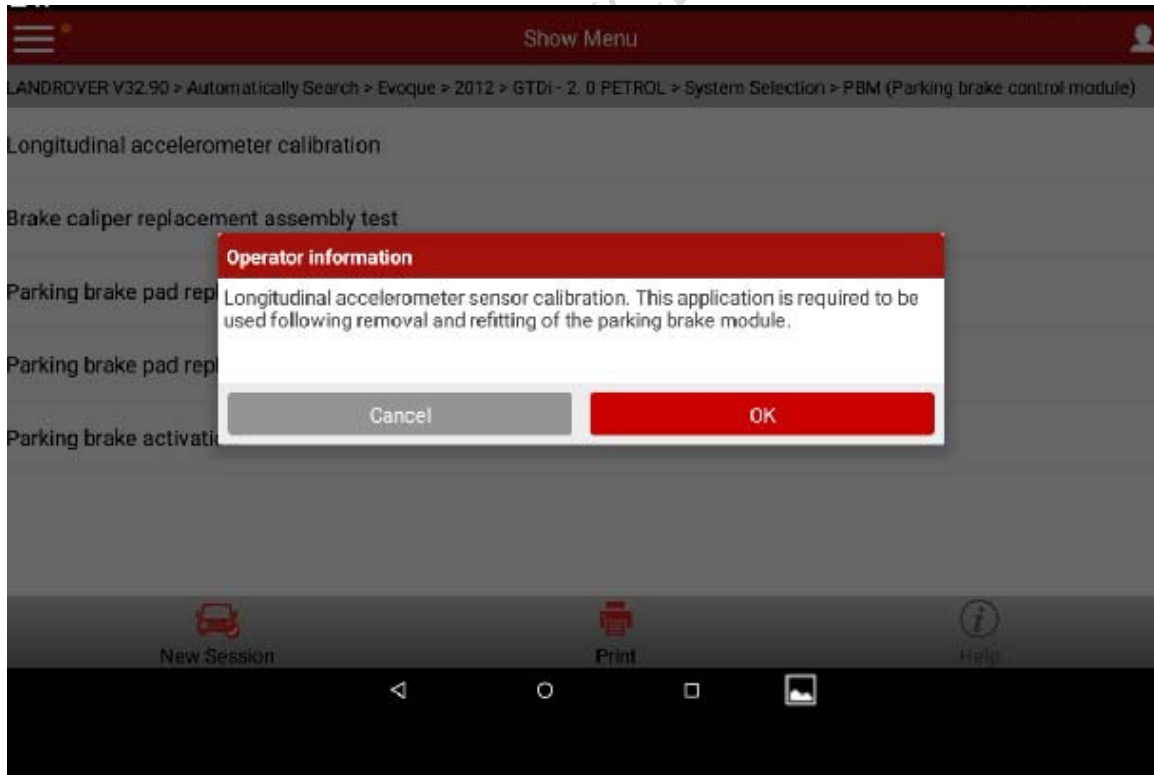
Show Menu

LANDROVER V32.90 > Automatically Search > Evoque > 2012 > GTDi - 2. 0 PETROL > System Selection > PBM (Parking brake control module)

Longitudinal accelerometer calibration

Brake caliper replacement assembly test

Parking brake pad rep

Parking brake pad rep

Parking brake activati

Operator information

Longitudinal accelerometer sensor calibration. This application is required to be used following removal and refitting of the parking brake module.

Cancel

OK

New Session

Print

Help